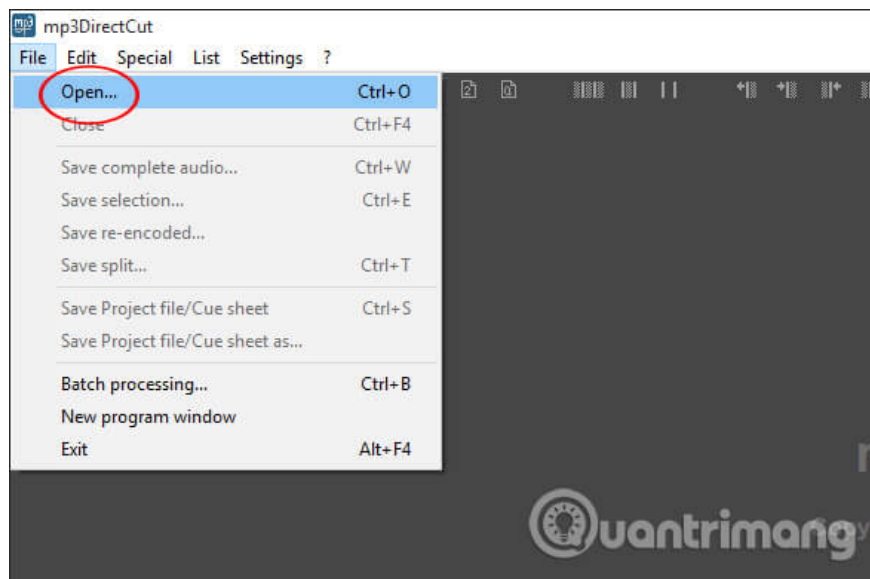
mp3DirectCut

File Edit Special List Settings ?

Open... Ctrl+O
Close Ctrl+F4
Save complete audio... Ctrl+W
Save selection... Ctrl+E
Save re-encoded...
Save split... Ctrl+T
Save Project file/Cue sheet Ctrl+S
Save Project file/Cue sheet as...
Batch processing... Ctrl+B
New program window
Exit Alt+F4

uantrimang